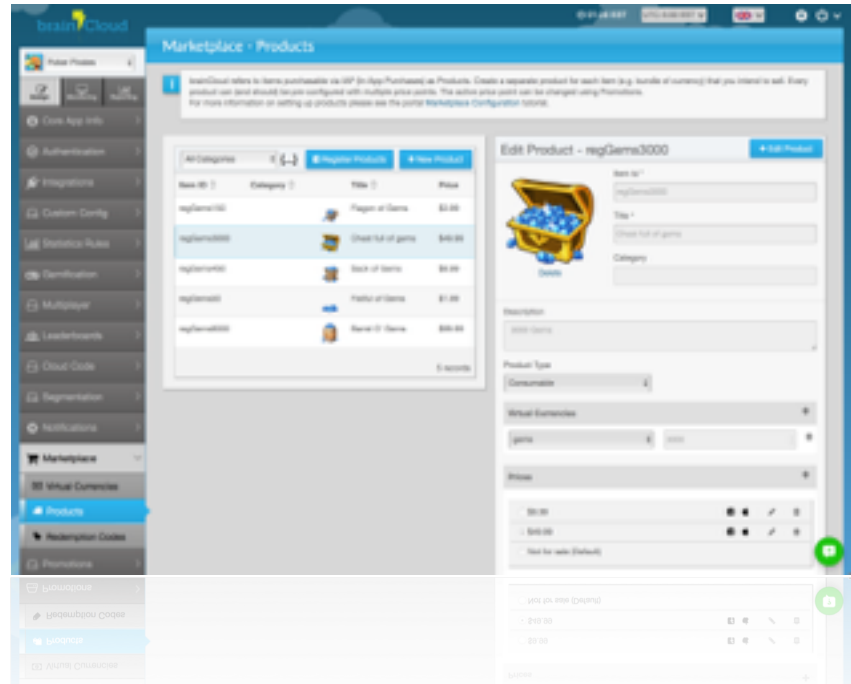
brainCloud

Pulse Pirates

Core App Info
Authentication
Integrations
Custom Config
Statistics Rules
Gamification
Multiplayer
Leaderboards
Cloud Code
Segmentation
Notifications
Marketplace
Virtual Currencies
Products
Redemption Codes
Promotions

Marketplace · Products

brainCloud refers to items purchasable via IAP (In-App Purchases) as Products. Create a separate product for each item (e.g. bundle of currency) that you intend to sell. Every product can (and should) be pre-configured with multiple price points. The active price point can be changed using Promotions.
For more information on setting up products please see the portal Marketplace Configuration tutorial.

All Categories
{...}
Register Products
+ New Product

| Item ID | Category | | Title | Price |
|---|---|---|---|---|
| regGems150 | | | Flagon of Gems | $2.99 |
| regGems3000 | | | Chest full of gems | $49.99 |
| regGems400 | | | Sack of Gems | $5.99 |
| regGems60 | | | Fistful of Gems | $1.99 |
| regGems6000 | | | Barrel O' Gems | $99.99 |

5 records

Edit Product - regGems3000
+ Edit Product

Delete

Item Id *
regGems3000

Title *
Chest full of gems

Category

Description
3000 Gems

Product Type
Consumable

Virtual Currencies
gems
3000

Prices
$0.99
$49.99
Not for sale (Default)